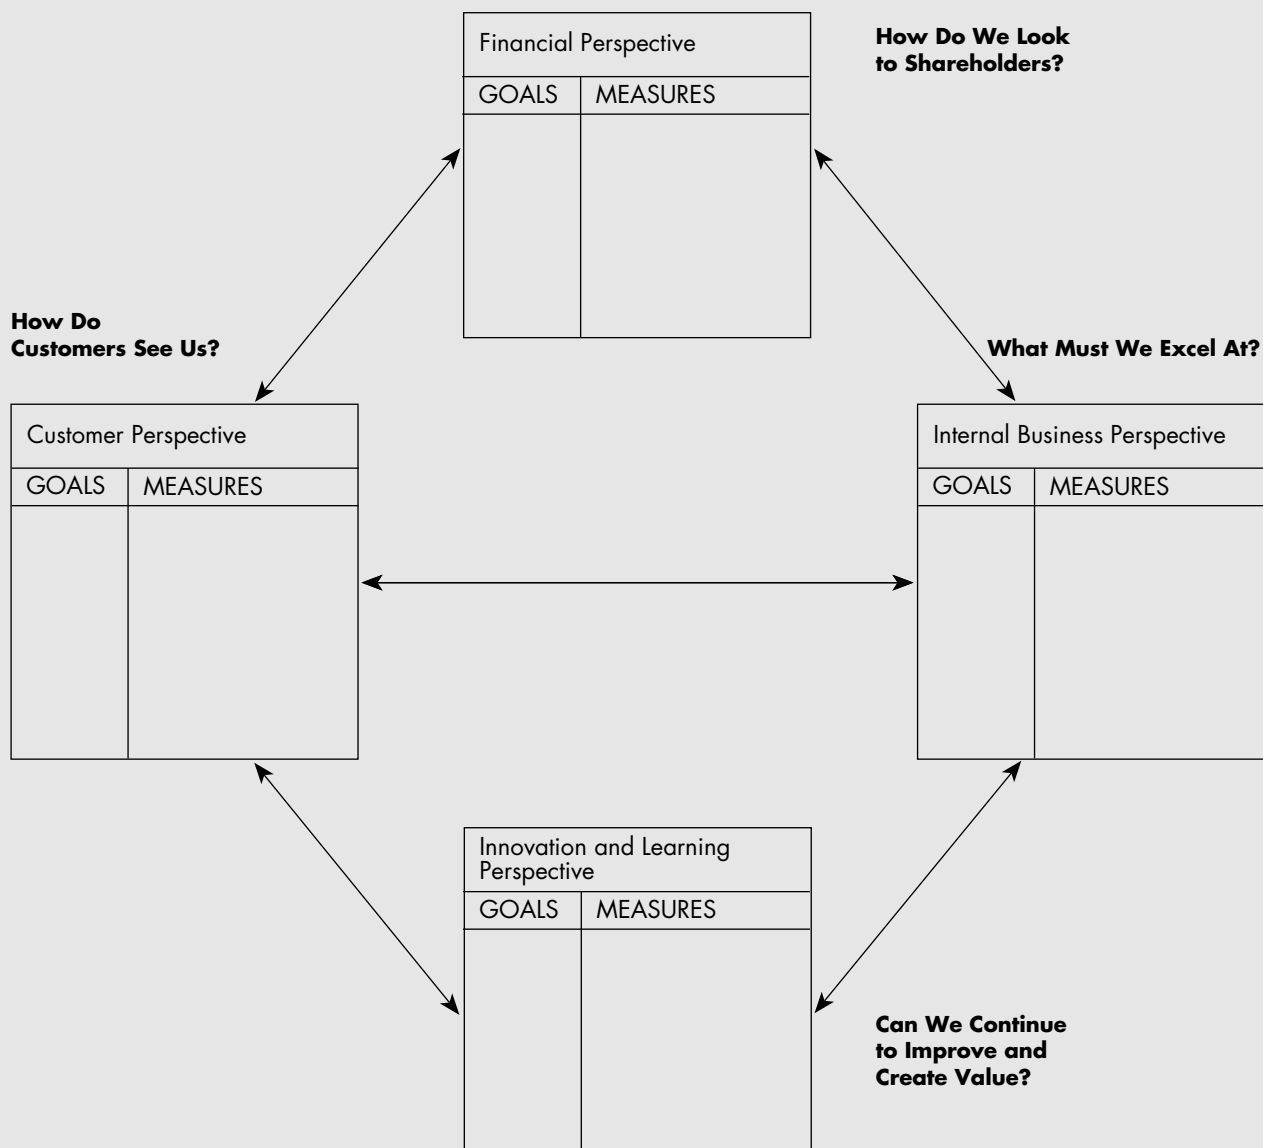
Financial Perspective

| GOALS | MEASURES |
|---|---|

How Do We Look to Shareholders?

How Do Customers See Us?

What Must We Excel At?

Customer Perspective

| GOALS | MEASURES |
|---|---|

Internal Business Perspective

| GOALS | MEASURES |
|---|---|

Innovation and Learning Perspective

| GOALS | MEASURES |
|---|---|

Can We Continue to Improve and Create Value?